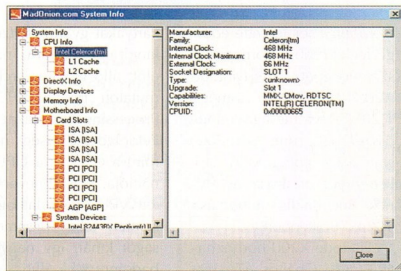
MadOnion.com System Info

System Info
CPU Info
Intel Celeron(tm)
L1 Cache
L2 Cache
DirectX Info
Display Devices
Memory Info
Motherboard Info
Card Slots
ISA [ISA]
ISA [ISA]
ISA [ISA]
ISA [ISA]
PCI [PCI]
PCI [PCI]
PCI [PCI]
PCI [PCI]
AGP [AGP]
System Devices
Intel 82443BX Pentium(r) II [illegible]

Manufacturer: Intel
Family: Celeron(tm)
Internal Clock: 468 MHz
Internal Clock Maximum: 468 MHz
External Clock: 66 MHz
Socket Designation: SLOT 1
Type: <unknown>
Upgrade: Slot 1
Capabilities: MMX, CMov, RDTSC
Version: INTEL(R) CELERON(TM)
CPUID: 0x00000665

Close